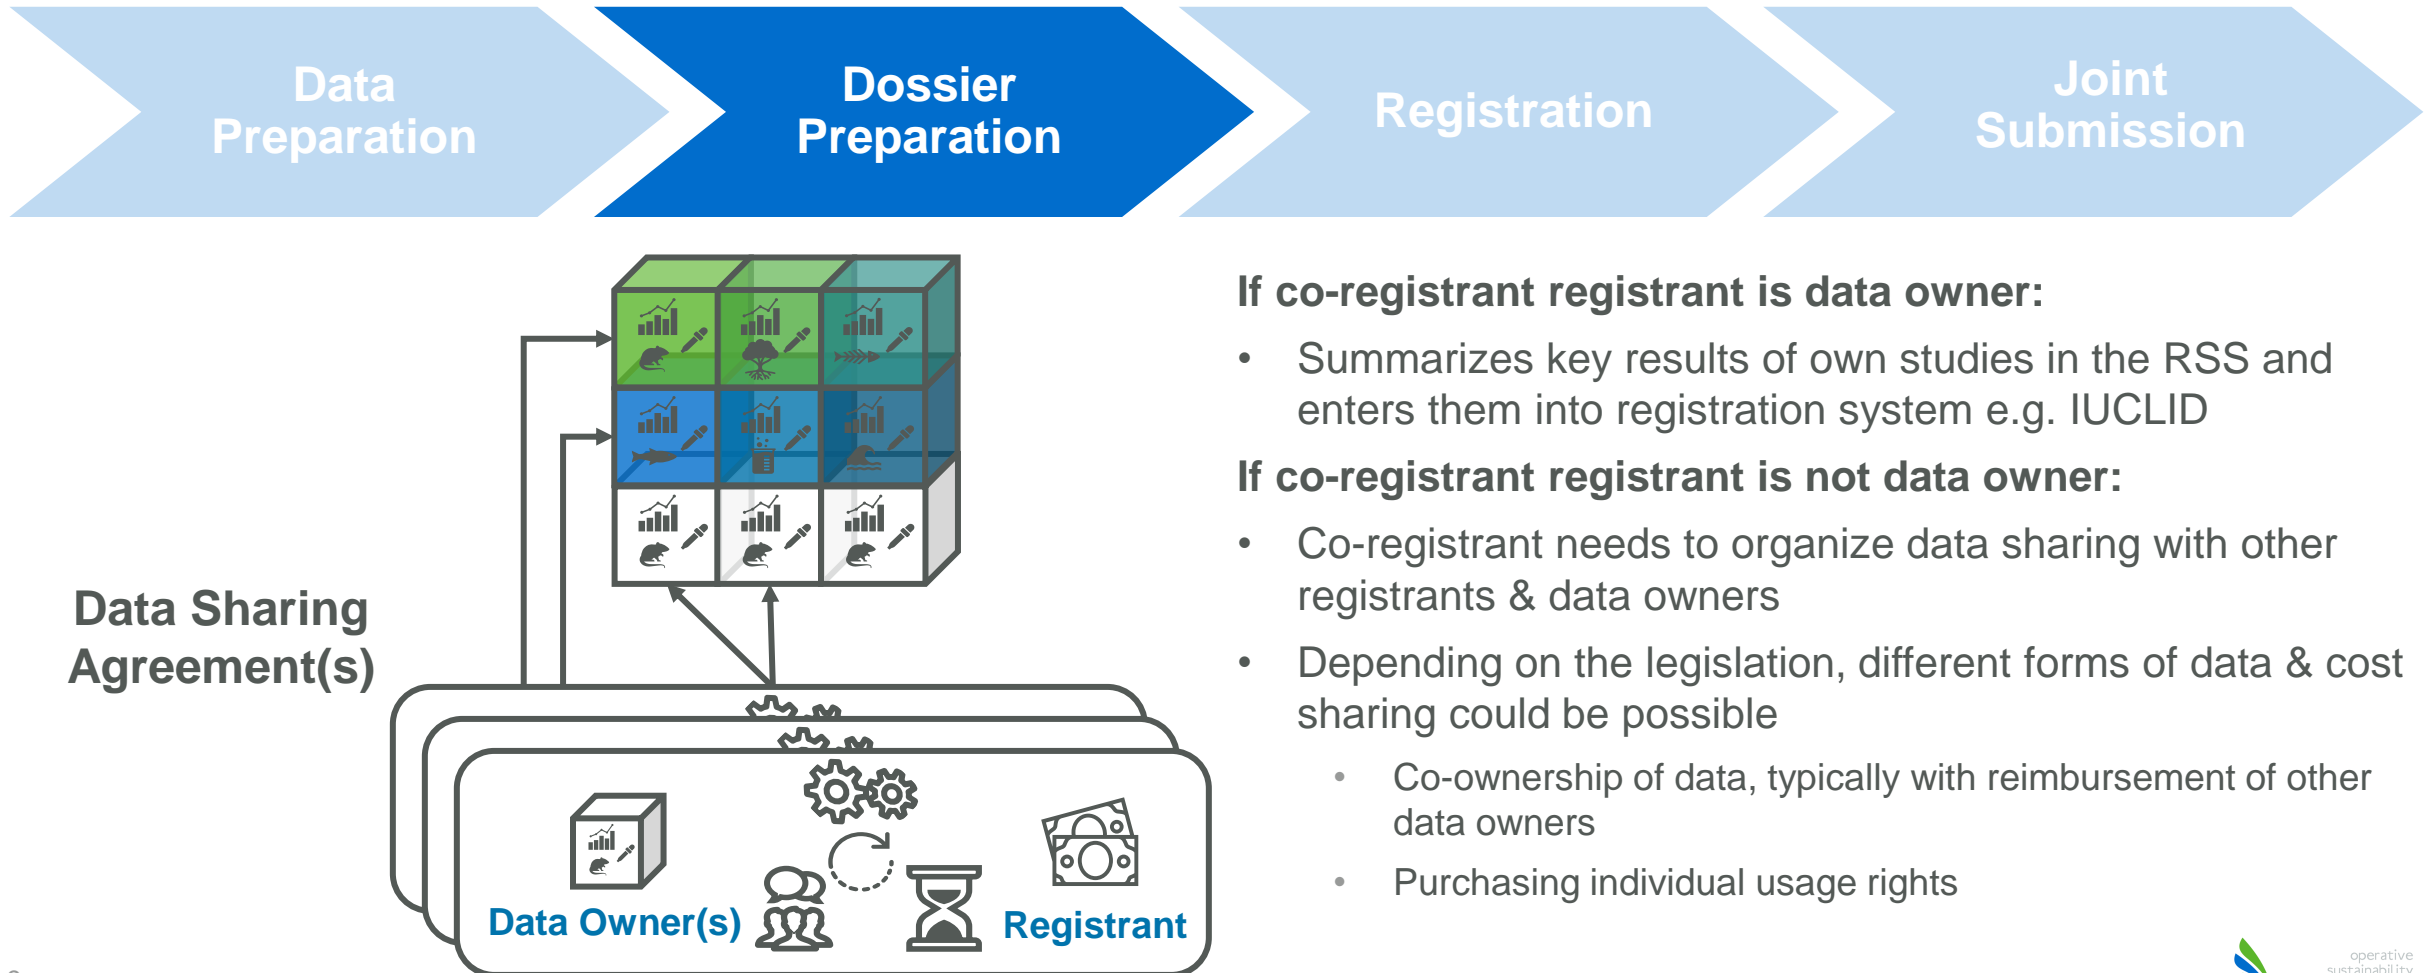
Data Preparation

Dossier Preparation

Registration

Joint Submission

Data Sharing Agreement(s)

Data Owner(s)

Registrant

If co-registrant registrant is data owner:

- Summarizes key results of own studies in the RSS and enters them into registration system e.g. IUCLID

If co-registrant registrant is not data owner:

- Co-registrant needs to organize data sharing with other registrants & data owners
- Depending on the legislation, different forms of data & cost sharing could be possible
  - Co-ownership of data, typically with reimbursement of other data owners
  - Purchasing individual usage rights

operative sustainability